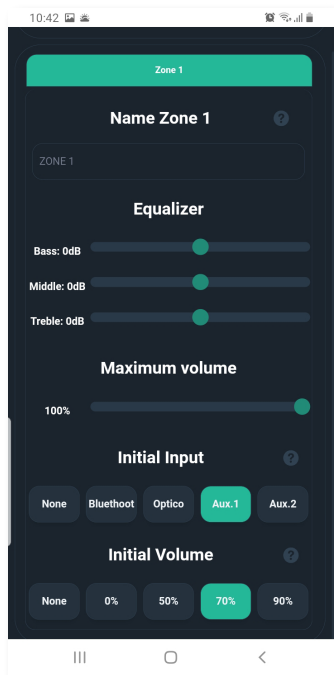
10:42

Zone 1

Name Zone 1

?

ZONE 1

Equalizer

Bass: 0dB

Middle: 0dB

Treble: 0dB

Maximum volume

100%

Initial Input

?

None

Bluethoot

Optico

Aux.1

Aux.2

Initial Volume

?

None

0%

50%

70%

90%